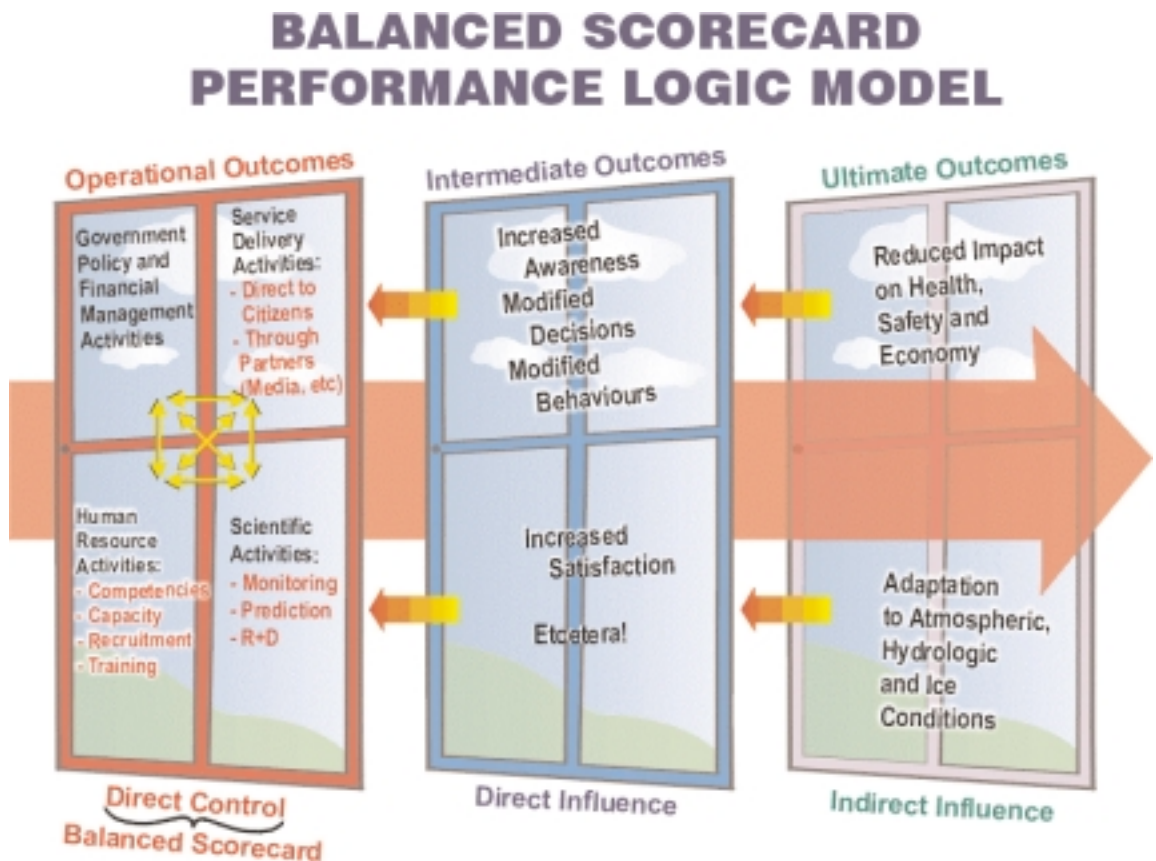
BALANCED SCORECARD PERFORMANCE LOGIC MODEL

Operational Outcomes

Government Policy and Financial Management Activities

Service Delivery Activities:
- Direct to Citizens
- Through Partners (Media, etc)

Human Resource Activities:
- Competencies
- Capacity
- Recruitment
- Training

Scientific Activities:
- Monitoring
- Prediction
- R+D

Direct Control
Balanced Scorecard

Intermediate Outcomes

Increased Awareness
Modified Decisions
Modified Behaviours

Increased Satisfaction

Etcetera!

Direct Influence

Ultimate Outcomes

Reduced Impact on Health, Safety and Economy

Adaptation to Atmospheric, Hydrologic and Ice Conditions

Indirect Influence